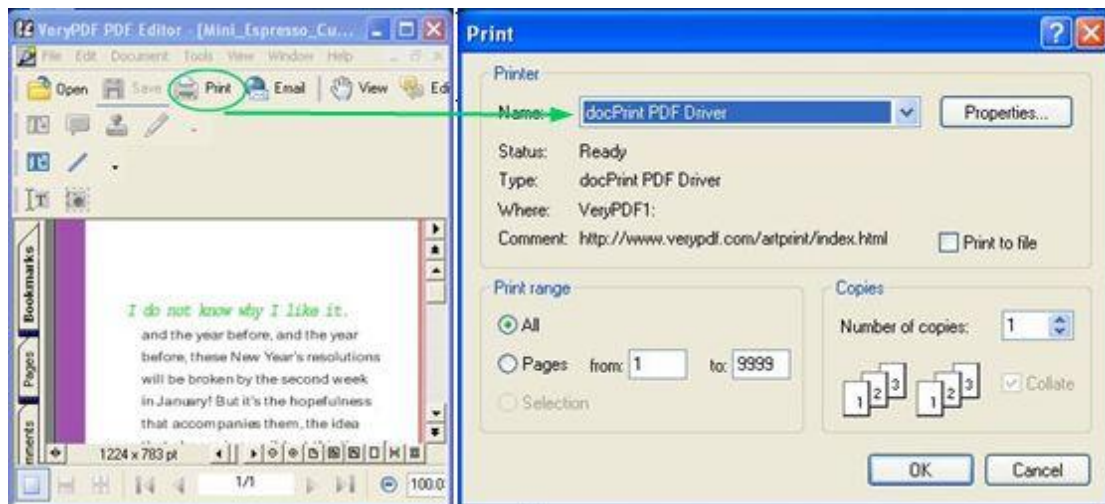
VeryPDF PDF Editor - [Mini_Espresso_Cu...

File Edit Document Tools View Window Help

Open Save Print Email View Edi

Bookmarks Pages omments

I do not know why I like it.

and the year before, and the year before, these New Year's resolutions will be broken by the second week in January! But it's the hopefulness that accompanies them, the idea

1224 x 783 pt

1/1

100.0

Print

Printer

Name: docPrint PDF Driver

Properties...

Status: Ready

Type: docPrint PDF Driver

Where: VeryPDF1:

Comment: http://www.verypdf.com/artprint/index.html

Print to file

Print range

All

Pages from: 1 to: 9999

Selection

Copies

Number of copies: 1

1 2 3 1 2 3

Collate

OK

Cancel